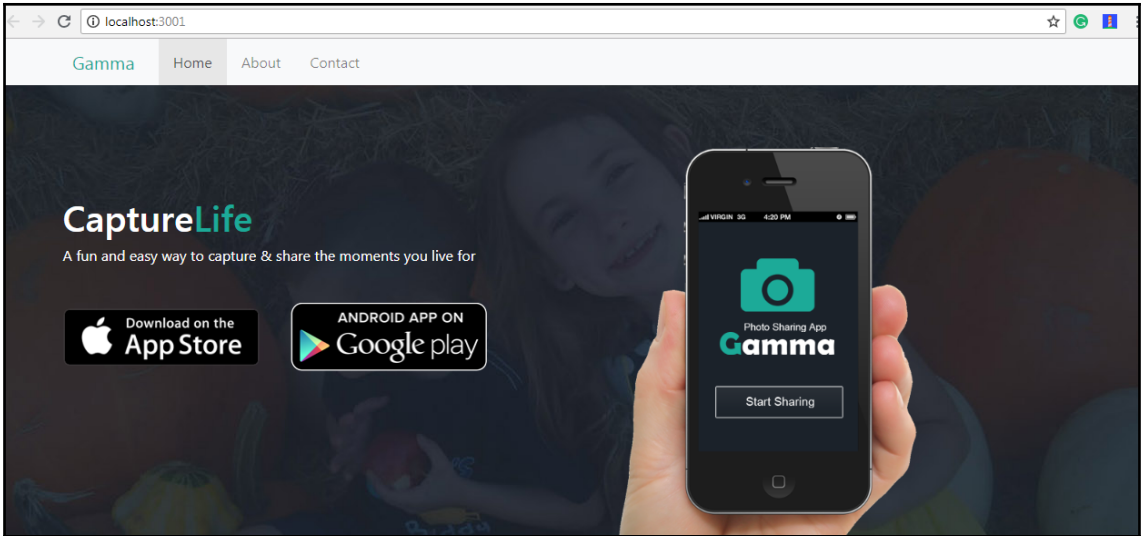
localhost:3001

Gamma Home About Contact

CaptureLife

A fun and easy way to capture & share the moments you live for

Download on the App Store

ANDROID APP ON Google play

VIRGIN 3G 4:20 PM

Photo Sharing App

Gamma

Start Sharing